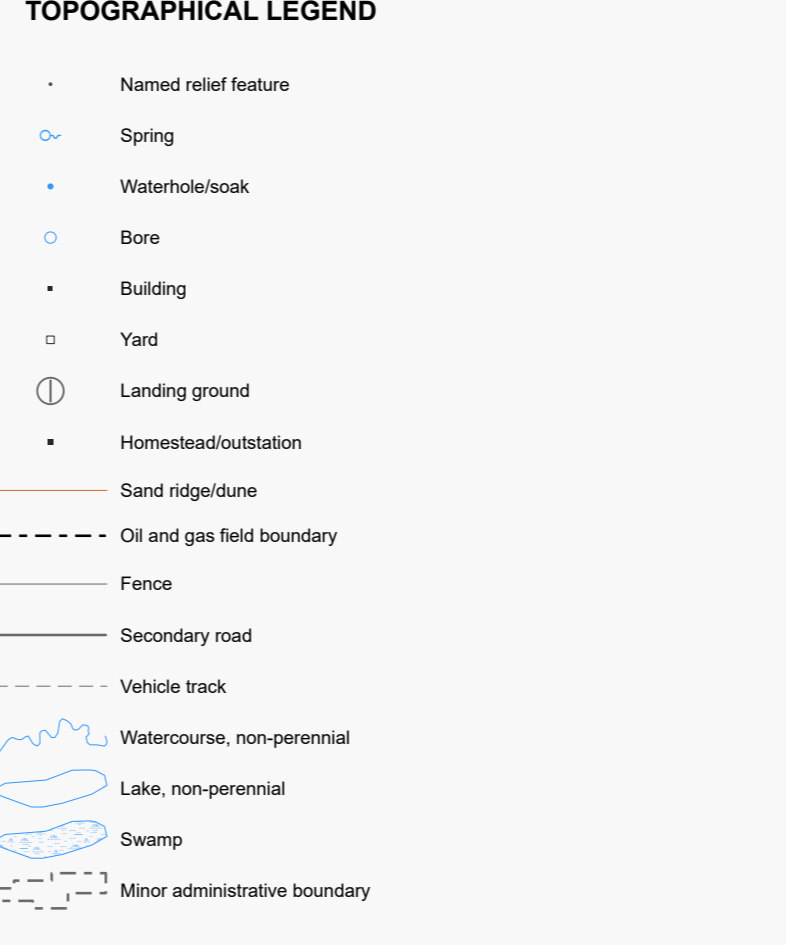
TOPOGRAPHICAL LEGEND

Named relief feature

Spring

Waterhole/soak

Bore

Building

Yard

Landing ground

Homestead/outstation

Sand ridge/dune

Oil and gas field boundary

Fence

Secondary road

Vehicle track

Watercourse, non-perennial

Lake, non-perennial

Swamp

Minor administrative boundary